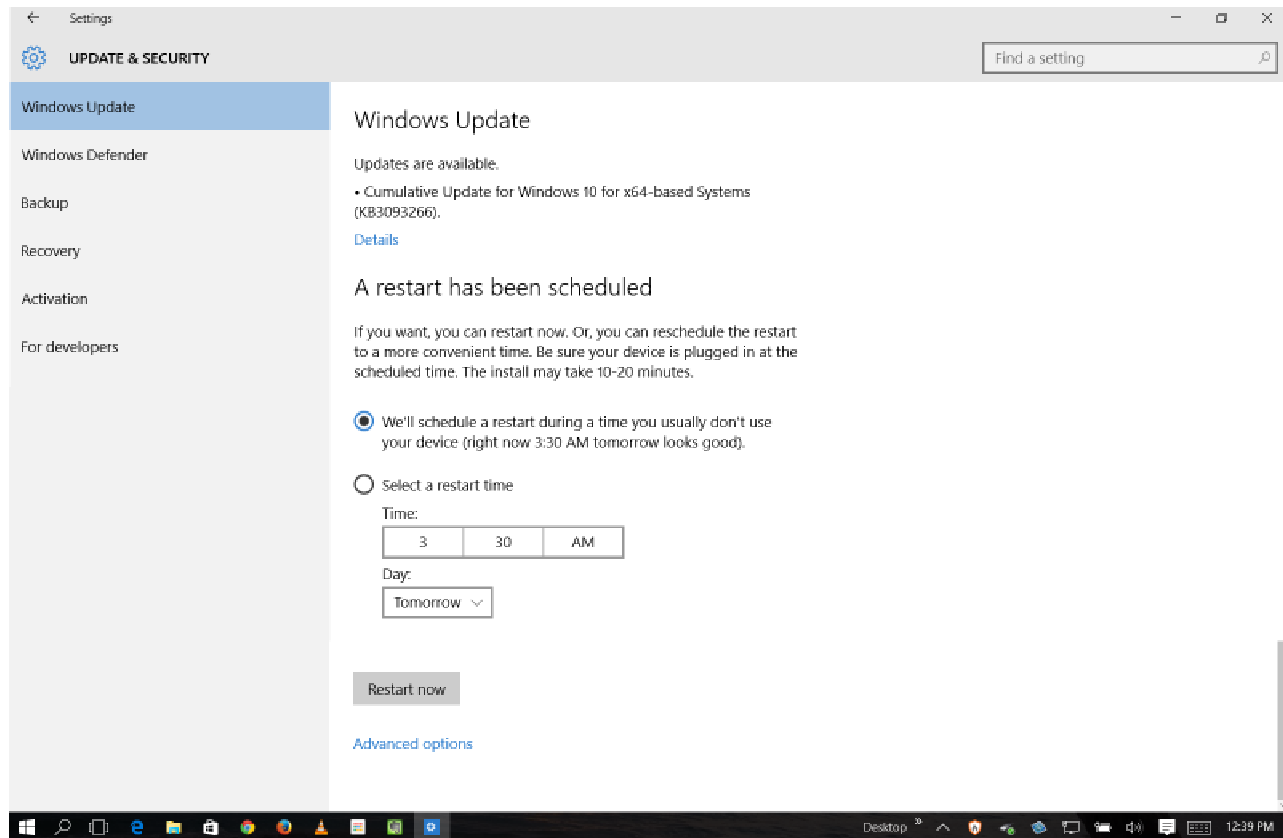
Settings

UPDATE & SECURITY

Find a setting

Windows Update

Windows Defender

Backup

Recovery

Activation

For developers

Windows Update

Updates are available.

• Cumulative Update for Windows 10 for x64-based Systems (KB3093266).

Details

A restart has been scheduled

If you want, you can restart now. Or, you can reschedule the restart to a more convenient time. Be sure your device is plugged in at the scheduled time. The install may take 10-20 minutes.

We'll schedule a restart during a time you usually don't use your device (right now 3:30 AM tomorrow looks good).

Select a restart time

Time:

| 3 | 30 | AM |
|---|---|---|

Day:

Tomorrow

Restart now

Advanced options

Desktop

12:39 PM